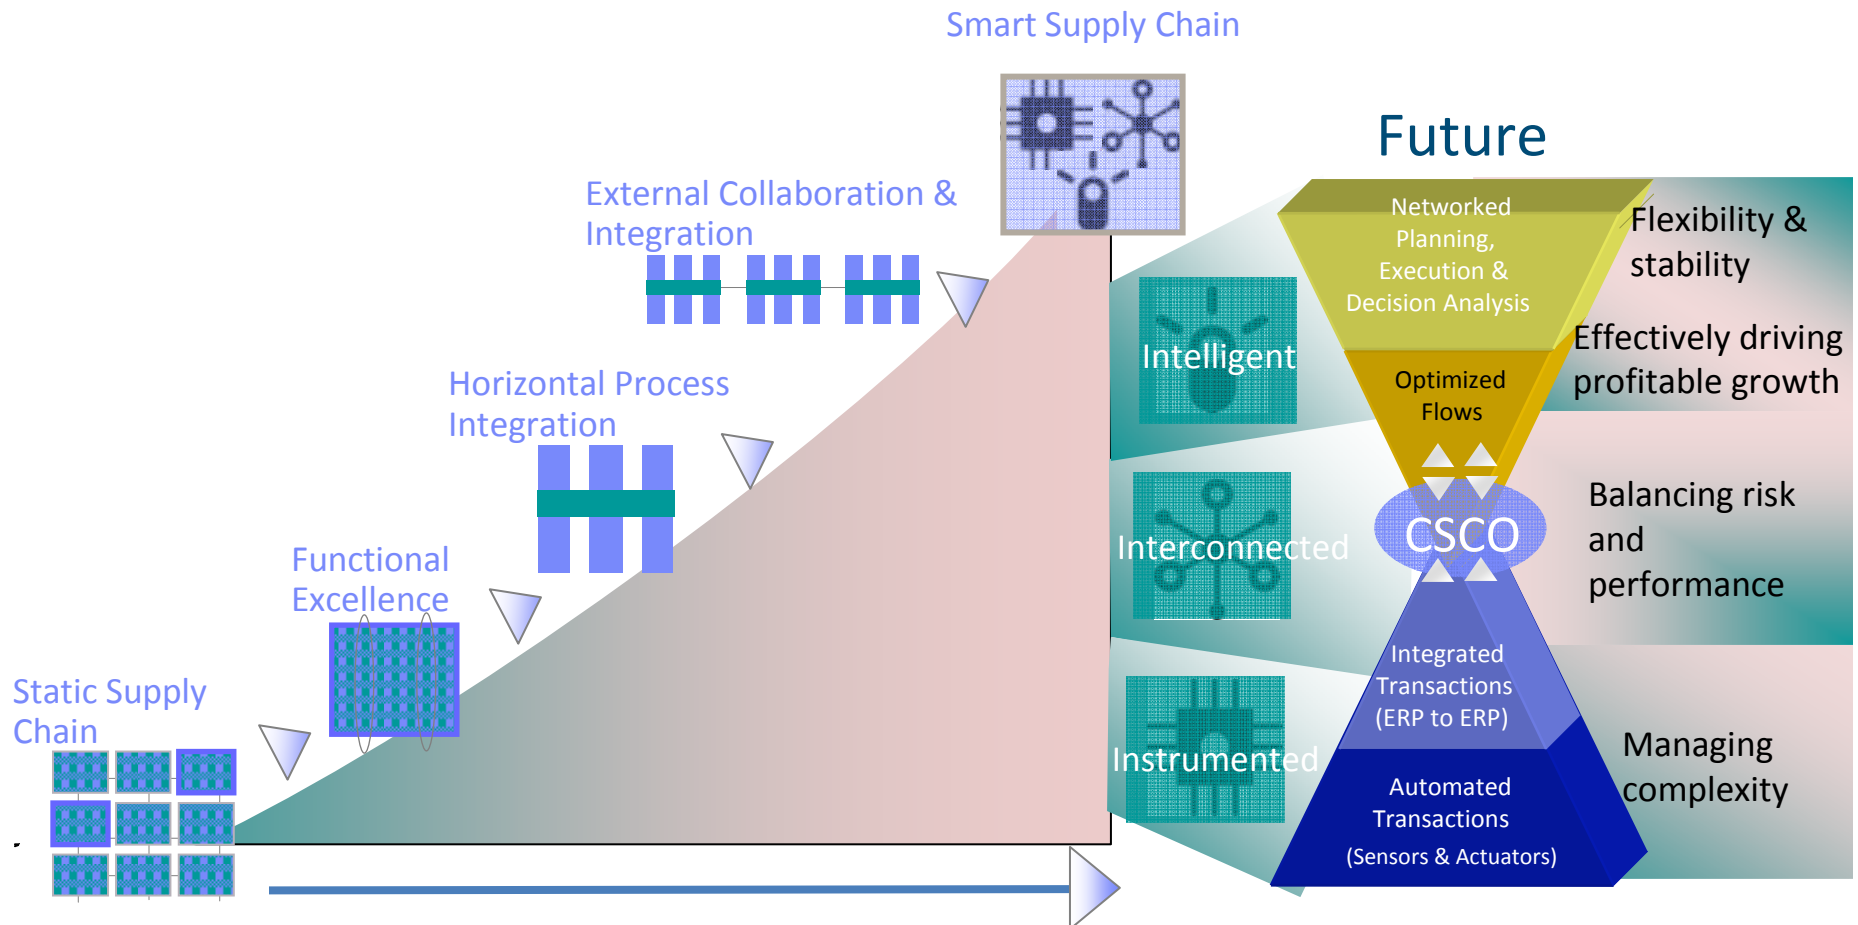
Smart Supply Chain

Future

External Collaboration & Integration

Horizontal Process Integration

Functional Excellence

Static Supply Chain

Networked Planning, Execution & Decision Analysis

Optimized Flows

CSCO

Integrated Transactions (ERP to ERP)

Automated Transactions (Sensors & Actuators)

Intelligent

Interconnected

Instrumented

Flexibility & stability

Effectively driving profitable growth

Balancing risk and performance

Managing complexity